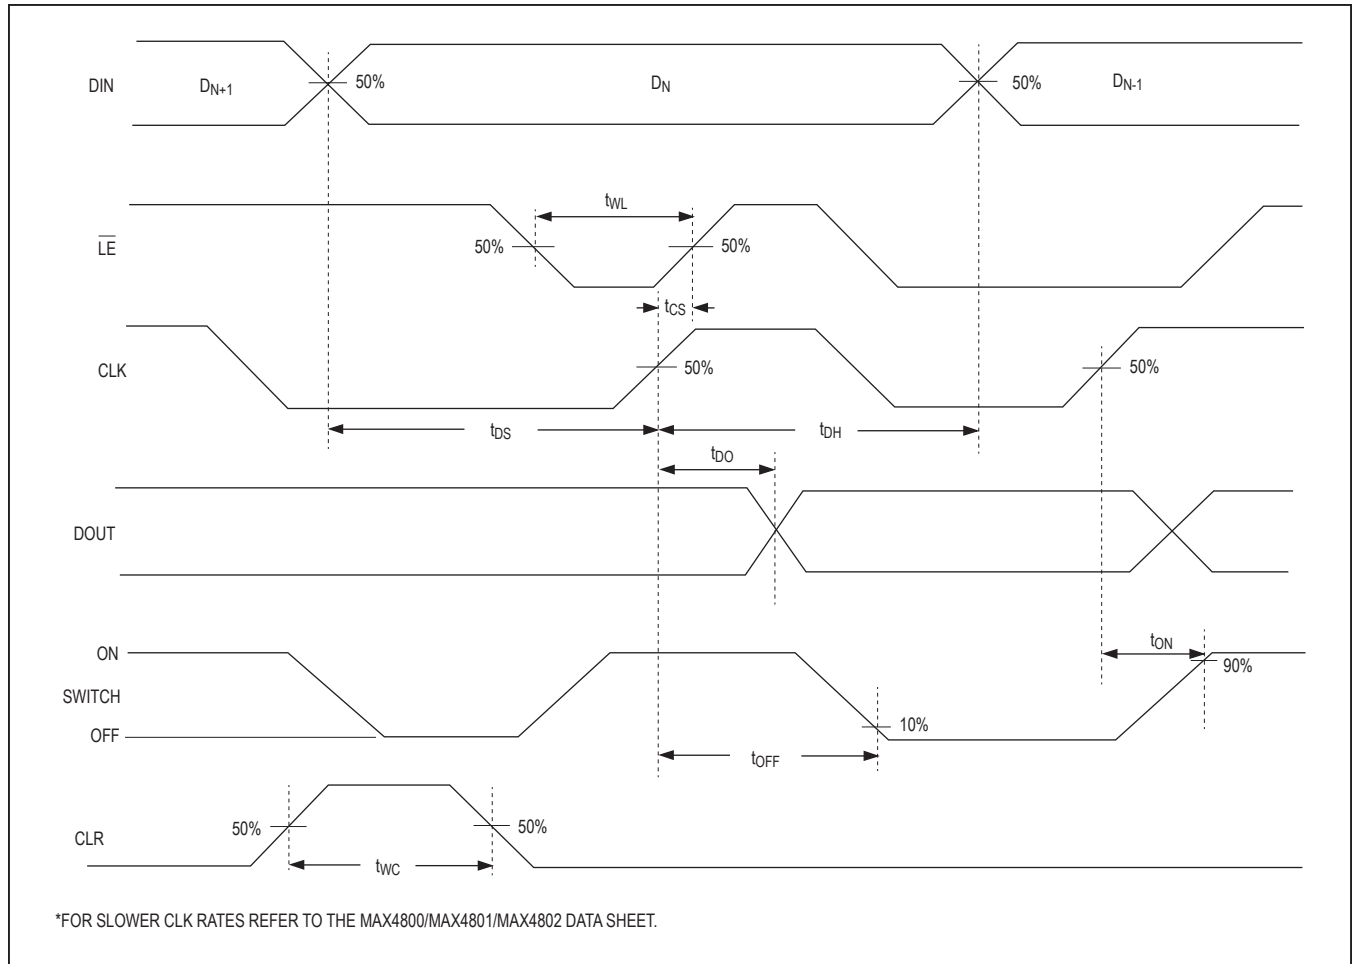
DIN $D_{N+1}$ 50% $D_N$ 50% $D_{N-1}$

$t_{WL}$

$\overline{LE}$ 50% 50%

$t_{CS}$

CLK 50% 50%

$t_{DS}$ $t_{DH}$

$t_{DO}$

DOUT

$t_{ON}$

ON

SWITCH 90%

OFF 10%

$t_{OFF}$

CLR 50% 50%

$t_{WC}$

*FOR SLOWER CLK RATES REFER TO THE MAX4800/MAX4801/MAX4802 DATA SHEET.